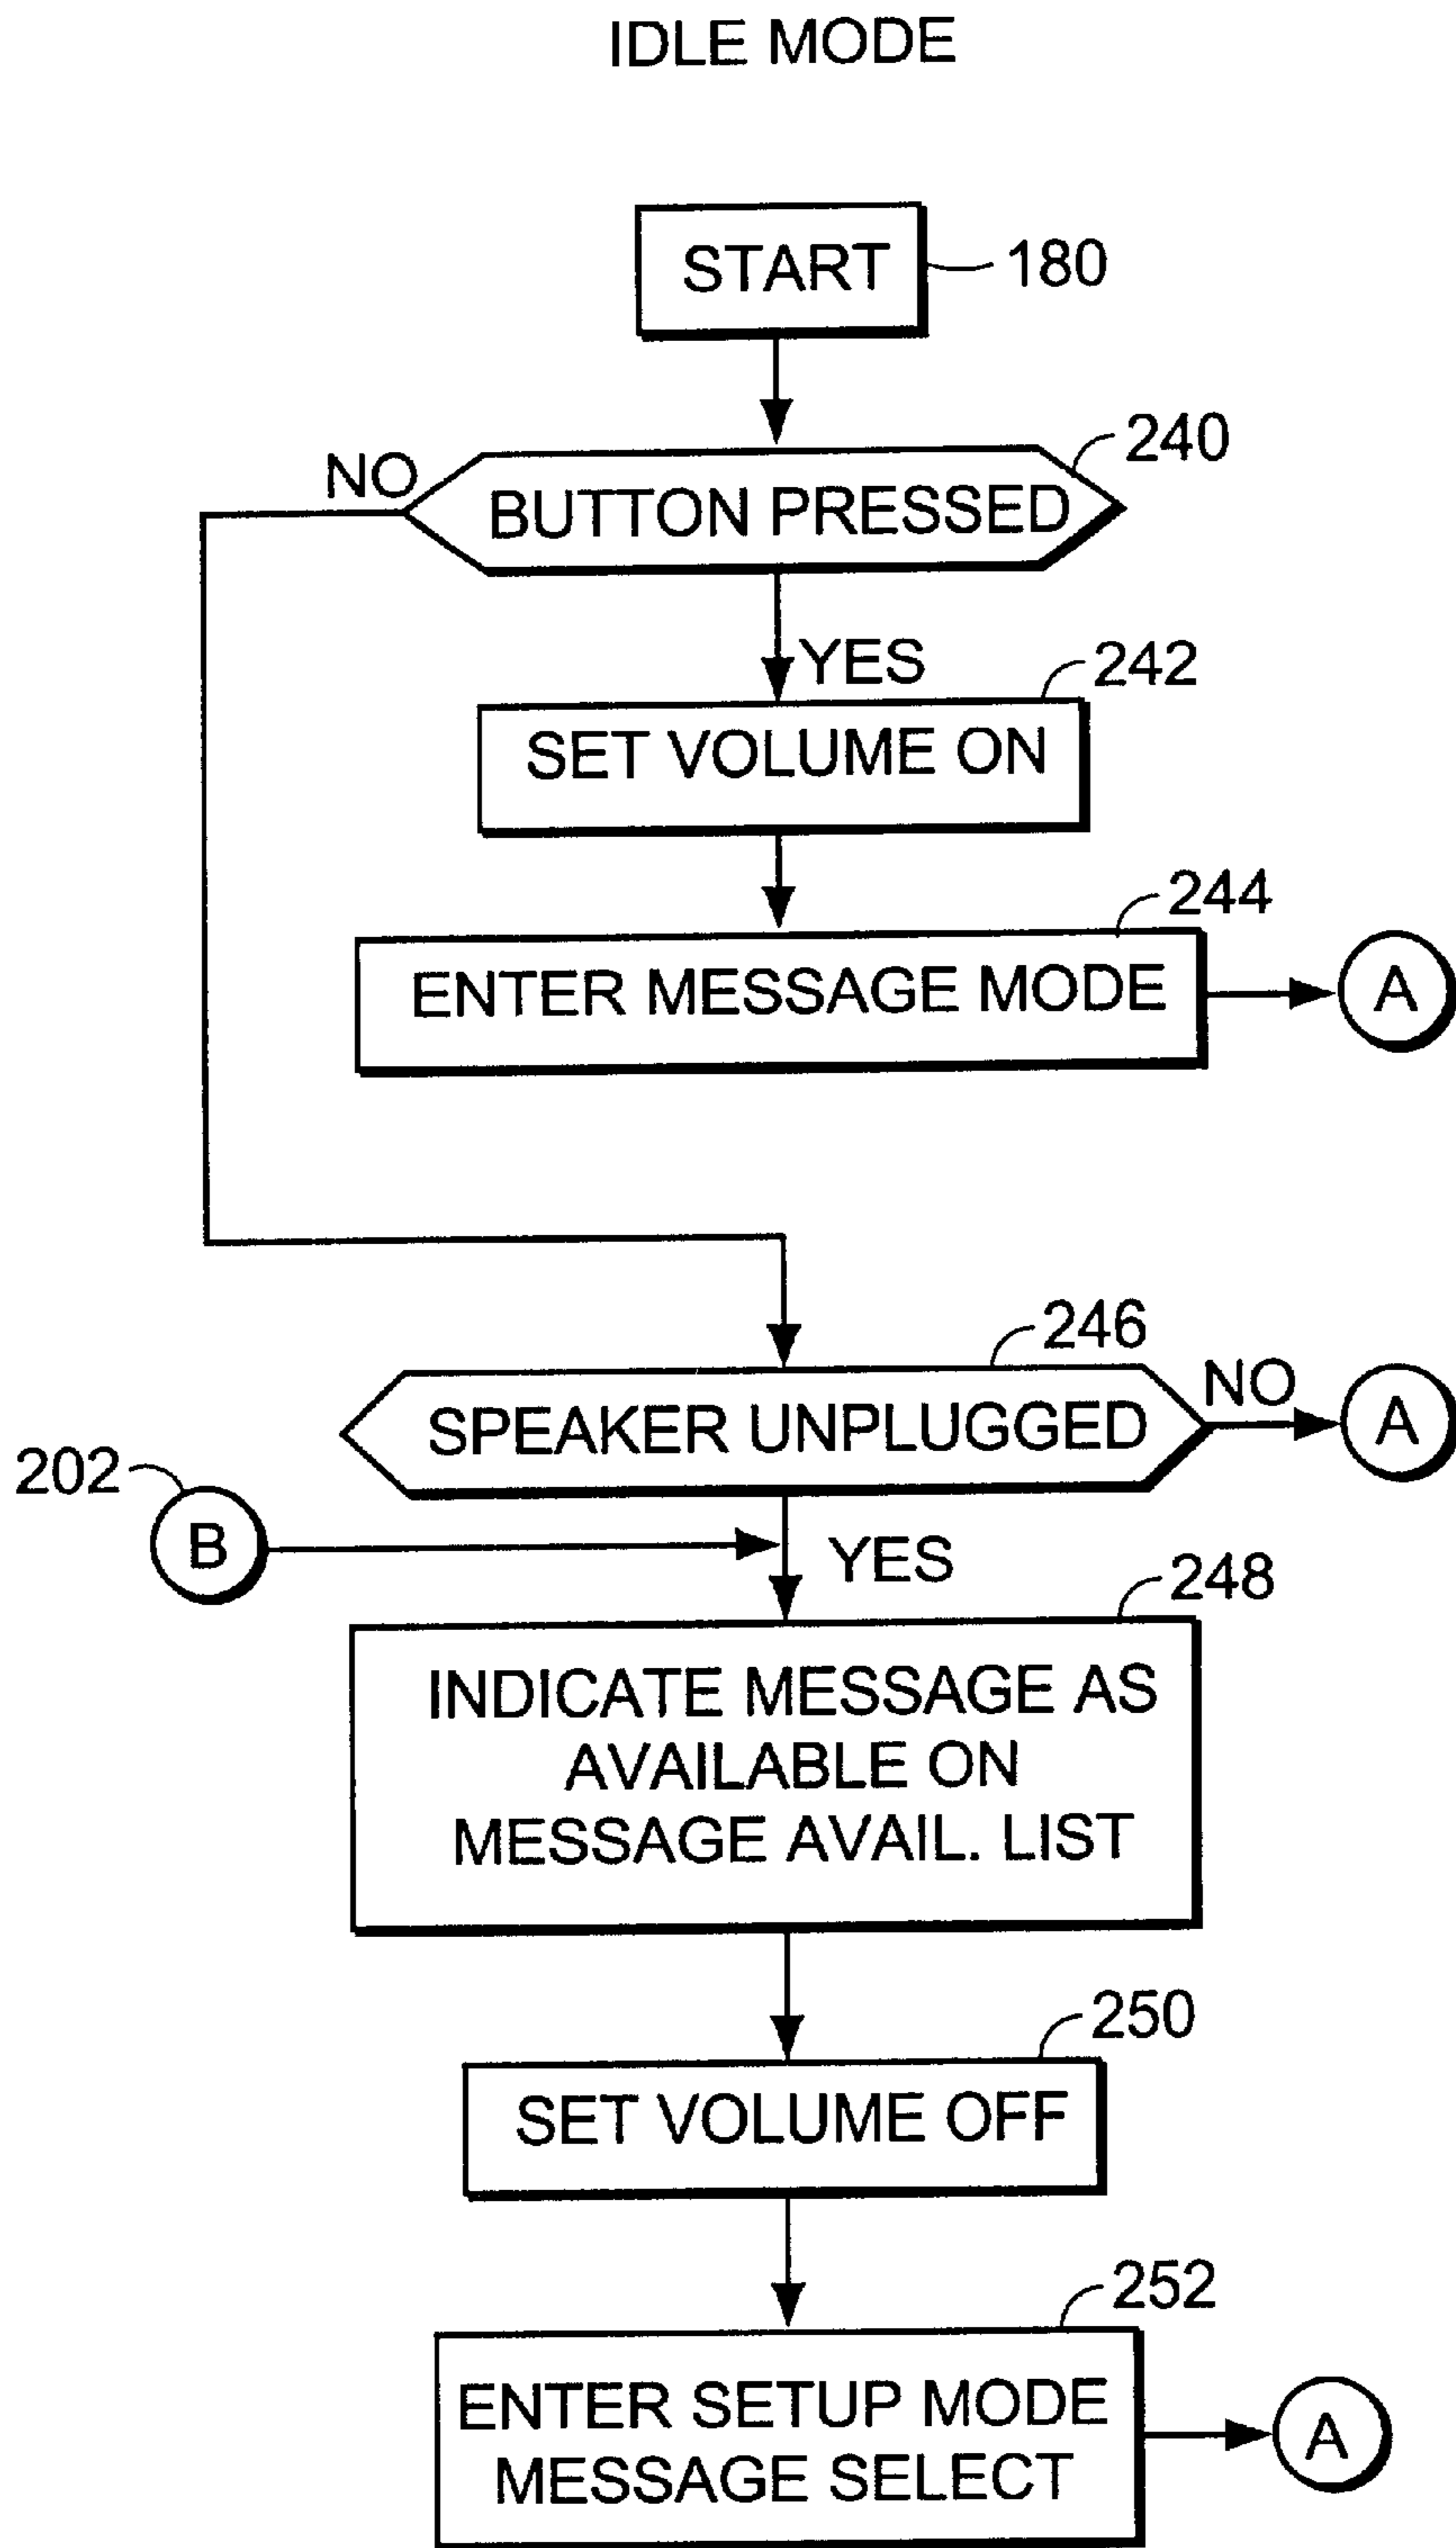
IDLE MODE

START 180

240
NO
BUTTON PRESSED

YES
242
SET VOLUME ON

244
ENTER MESSAGE MODE
A

246
SPEAKER UNPLUGGED
NO
A

202
B
YES
248
INDICATE MESSAGE AS AVAILABLE ON MESSAGE AVAIL. LIST

250
SET VOLUME OFF

252
ENTER SETUP MODE MESSAGE SELECT
A